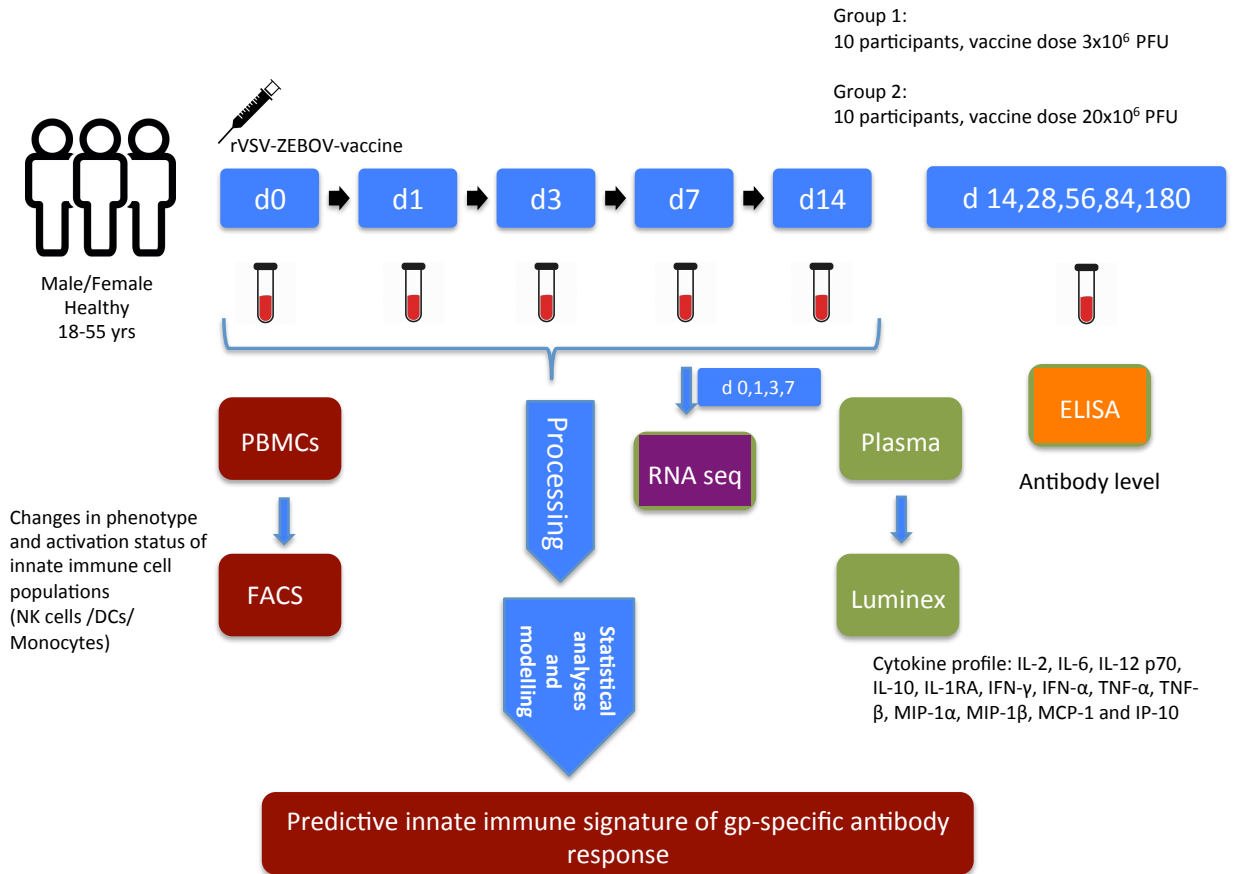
Group 1:
10 participants, vaccine dose 3x10$^6$ PFU

Group 2:
10 participants, vaccine dose 20x10$^6$ PFU

rVSV-ZEBOV-vaccine

d0

d1

d3

d7

d14

d 14,28,56,84,180

Male/Female
Healthy
18-55 yrs

d 0,1,3,7

PBMCs

Processing

RNA seq

Plasma

ELISA

Antibody level

Changes in phenotype and activation status of innate immune cell populations
(NK cells /DCs/ Monocytes)

FACS

Statistical analyses and modelling

Luminex

Cytokine profile: IL-2, IL-6, IL-12 p70, IL-10, IL-1RA, IFN-γ, IFN-α, TNF-α, TNF-β, MIP-1α, MIP-1β, MCP-1 and IP-10

Predictive innate immune signature of gp-specific antibody response